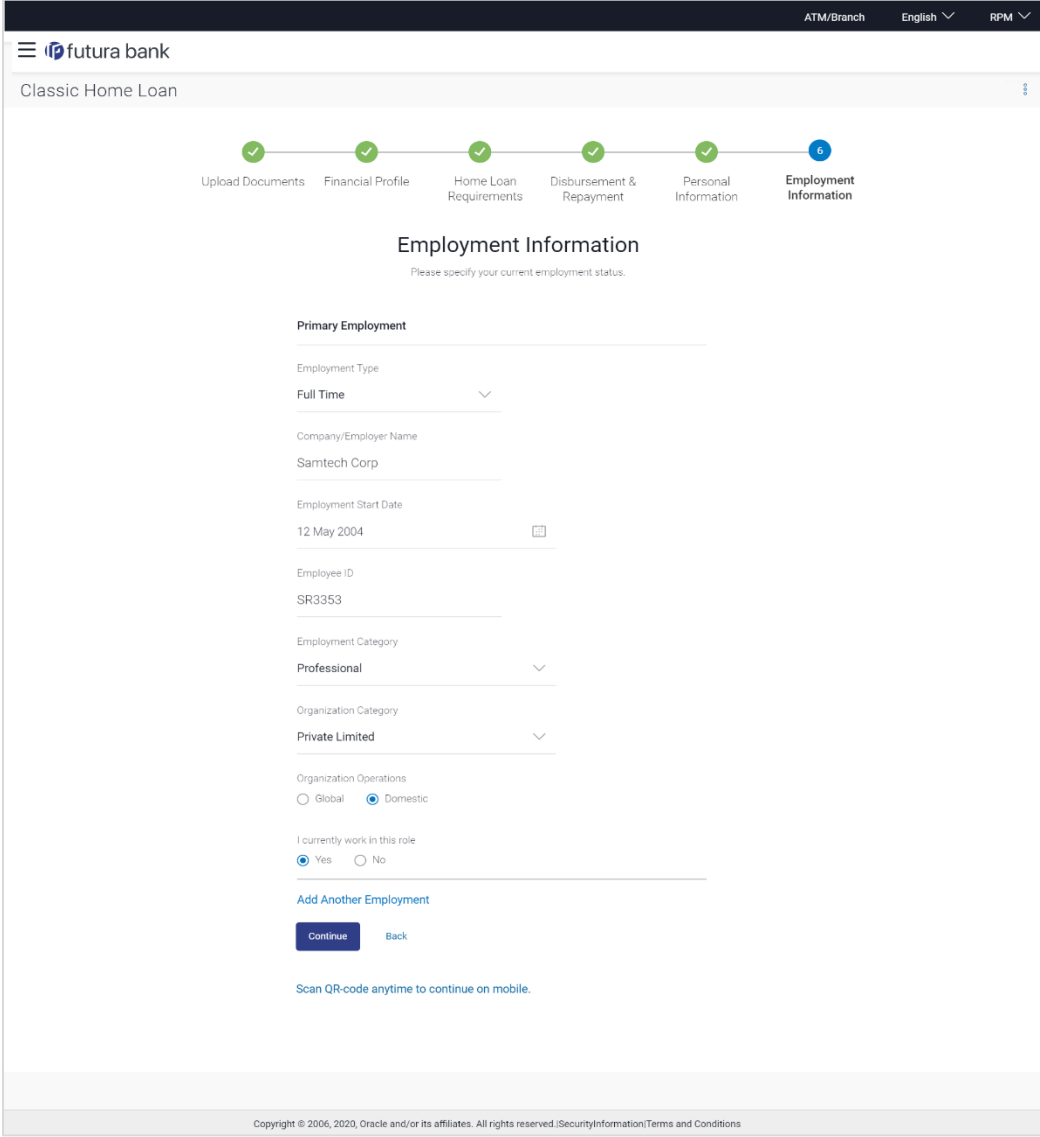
ATM/Branch English RPM

futura bank

Classic Home Loan

Upload Documents Financial Profile Home Loan Requirements Disbursement & Repayment Personal Information 6 Employment Information

Employment Information

Please specify your current employment status.

Primary Employment

Employment Type
Full Time

Company/Employer Name
Samtech Corp

Employment Start Date
12 May 2004

Employee ID
SR3353

Employment Category
Professional

Organization Category
Private Limited

Organization Operations
Global Domestic

I currently work in this role
Yes No

Add Another Employment

Continue Back

Scan QR-code anytime to continue on mobile.

Copyright © 2006, 2020, Oracle and/or its affiliates. All rights reserved.|SecurityInformation|Terms and Conditions